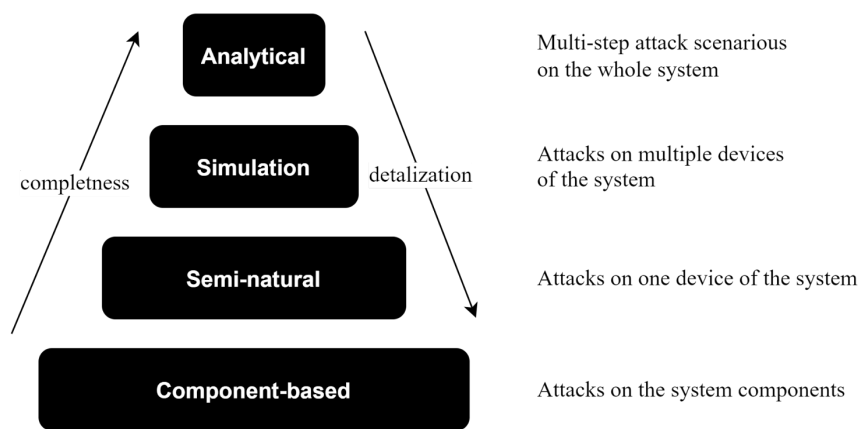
Analytical

Multi-step attack scenarious on the whole system

completness

Simulation

detalization

Attacks on multiple devices of the system

Semi-natural

Attacks on one device of the system

Component-based

Attacks on the system components